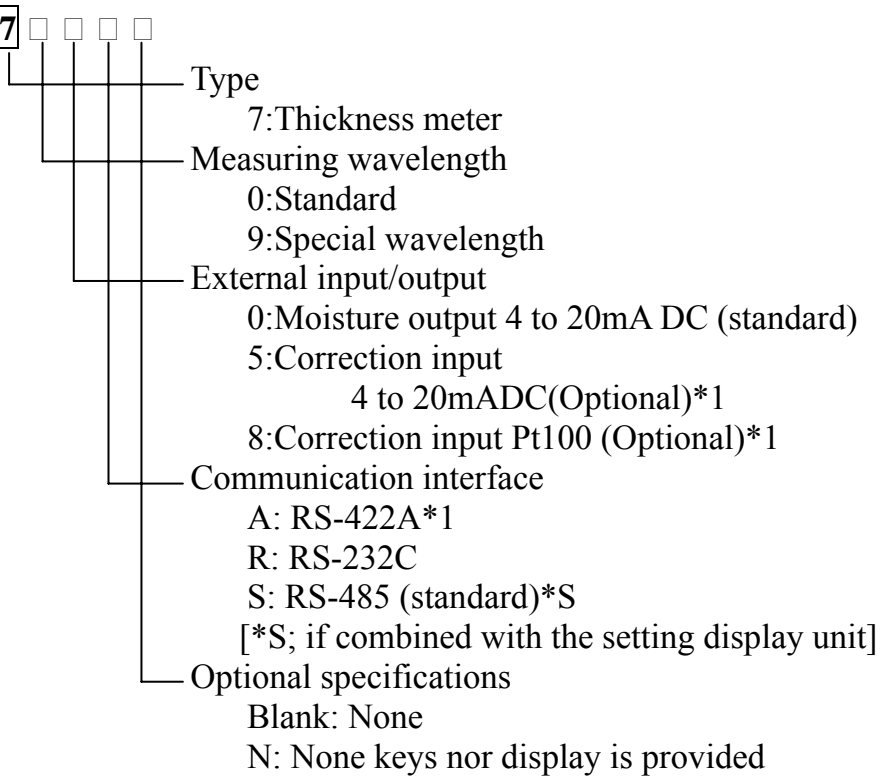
7 □ □ □ □

Type
7:Thickness meter

Measuring wavelength
0:Standard
9:Special wavelength

External input/output
0:Moisture output 4 to 20mA DC (standard)
5:Correction input
4 to 20mADC(Optional)*1
8:Correction input Pt100 (Optional)*1

Communication interface
A: RS-422A*1
R: RS-232C
S: RS-485 (standard)*S
[*S; if combined with the setting display unit]

Optional specifications
Blank: None
N: None keys nor display is provided